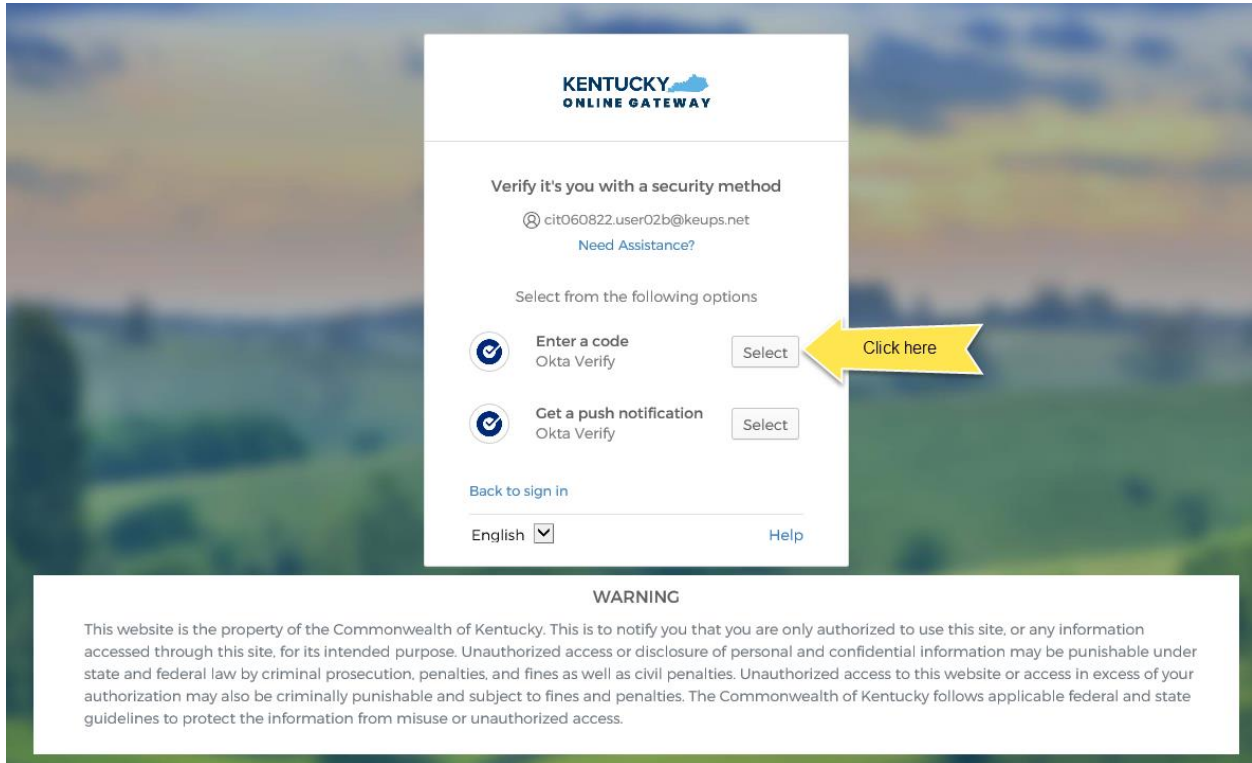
KENTUCKY
ONLINE GATEWAY

Verify it's you with a security method

cit060822.user02b@keups.net

Need Assistance?

Select from the following options

Enter a code
Okta Verify

Select

Click here

Get a push notification
Okta Verify

Select

Back to sign in

English

Help

WARNING

This website is the property of the Commonwealth of Kentucky. This is to notify you that you are only authorized to use this site, or any information accessed through this site, for its intended purpose. Unauthorized access or disclosure of personal and confidential information may be punishable under state and federal law by criminal prosecution, penalties, and fines as well as civil penalties. Unauthorized access to this website or access in excess of your authorization may also be criminally punishable and subject to fines and penalties. The Commonwealth of Kentucky follows applicable federal and state guidelines to protect the information from misuse or unauthorized access.